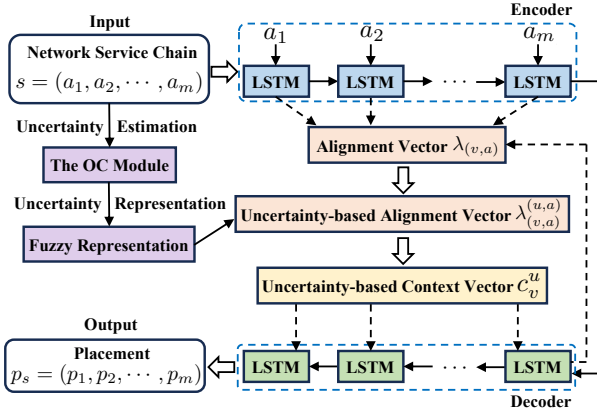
Input

Encoder

$a_1$

$a_2$

$a_m$

Network Service Chain
$s = (a_1, a_2, \cdots, a_m)$

LSTM

LSTM

$\cdots$

LSTM

Uncertainty Estimation

Alignment Vector $\lambda_{(v,a)}$

The OC Module

Uncertainty Representation

Uncertainty-based Alignment Vector $\lambda_{(v,a)}^{(u,a)}$

Fuzzy Representation

Uncertainty-based Context Vector $c_v^u$

Output

Placement
$p_s = (p_1, p_2, \cdots, p_m)$

LSTM

LSTM

$\cdots$

LSTM

Decoder